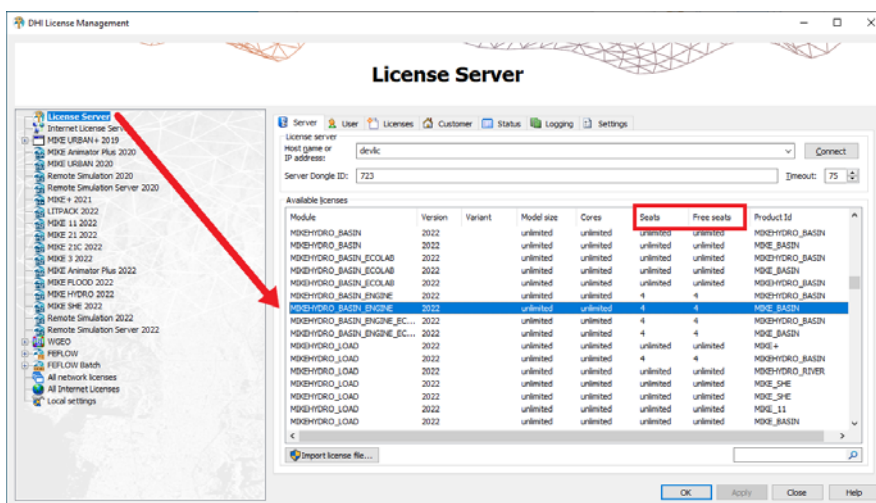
DHI License Management

License Server

License Server
Internet License Serv
MIKE URBAN+ 2019
MIKE Animator Plus 2020
MIKE URBAN 2020
Remote Simulation 2020
Remote Simulation Server 2020
MIKE+ 2021
LITPACK 2022
MIKE 11 2022
MIKE 21 2022
MIKE 21C 2022
MIKE 3 2022
MIKE Animator Plus 2022
MIKE FLOOD 2022
MIKE HYDRO 2022
MIKE SHE 2022
Remote Simulation 2022
Remote Simulation Server 2022
WGEO
FEFLOW
FEFLOW Batch
All network licenses
All Internet Licenses
Local settings

Server | User | Licenses | Customer | Status | Logging | Settings

License server
Host name or IP address: devlic
Connect
Server Dongle ID: 723
Timeout: 75

Available licenses

| Module | Version | Variant | Model size | Cores | Seats | Free seats | Product Id |
|---|---|---|---|---|---|---|---|
| MIKEHYDRO_BASIN | 2022 | | unlimited | unlimited | unlimited | unlimited | MIKEHYDRO_BASIN |
| MIKEHYDRO_BASIN | 2022 | | unlimited | unlimited | unlimited | unlimited | MIKE_BASIN |
| MIKEHYDRO_BASIN_ECOLAB | 2022 | | unlimited | unlimited | unlimited | unlimited | MIKEHYDRO_BASIN |
| MIKEHYDRO_BASIN_ECOLAB | 2022 | | unlimited | unlimited | unlimited | unlimited | MIKE_BASIN |
| MIKEHYDRO_BASIN_ECOLAB | 2022 | | unlimited | unlimited | unlimited | unlimited | MIKEHYDRO_BASIN |
| MIKEHYDRO_BASIN_ENGINE | 2022 | | unlimited | unlimited | 4 | 4 | MIKEHYDRO_BASIN |
| MIKEHYDRO_BASIN_ENGINE | 2022 | | unlimited | unlimited | 4 | 4 | MIKE_BASIN |
| MIKEHYDRO_BASIN_ENGINE_EC... | 2022 | | unlimited | unlimited | 4 | 4 | MIKEHYDRO_BASIN |
| MIKEHYDRO_BASIN_ENGINE_EC... | 2022 | | unlimited | unlimited | 4 | 4 | MIKE_BASIN |
| MIKEHYDRO_LOAD | 2022 | | unlimited | unlimited | unlimited | unlimited | MIKE+ |
| MIKEHYDRO_LOAD | 2022 | | unlimited | unlimited | 4 | 4 | MIKEHYDRO_BASIN |
| MIKEHYDRO_LOAD | 2022 | | unlimited | unlimited | unlimited | unlimited | MIKEHYDRO_RIVER |
| MIKEHYDRO_LOAD | 2022 | | unlimited | unlimited | unlimited | unlimited | MIKE_SHE |
| MIKEHYDRO_LOAD | 2022 | | unlimited | unlimited | unlimited | unlimited | MIKE_SHE |
| MIKEHYDRO_LOAD | 2022 | | unlimited | unlimited | unlimited | unlimited | MIKE_11 |
| MIKEHYDRO_LOAD | 2022 | | unlimited | unlimited | unlimited | unlimited | MIKE_BASIN |

Import license file...

OK | Apply | Close | Help